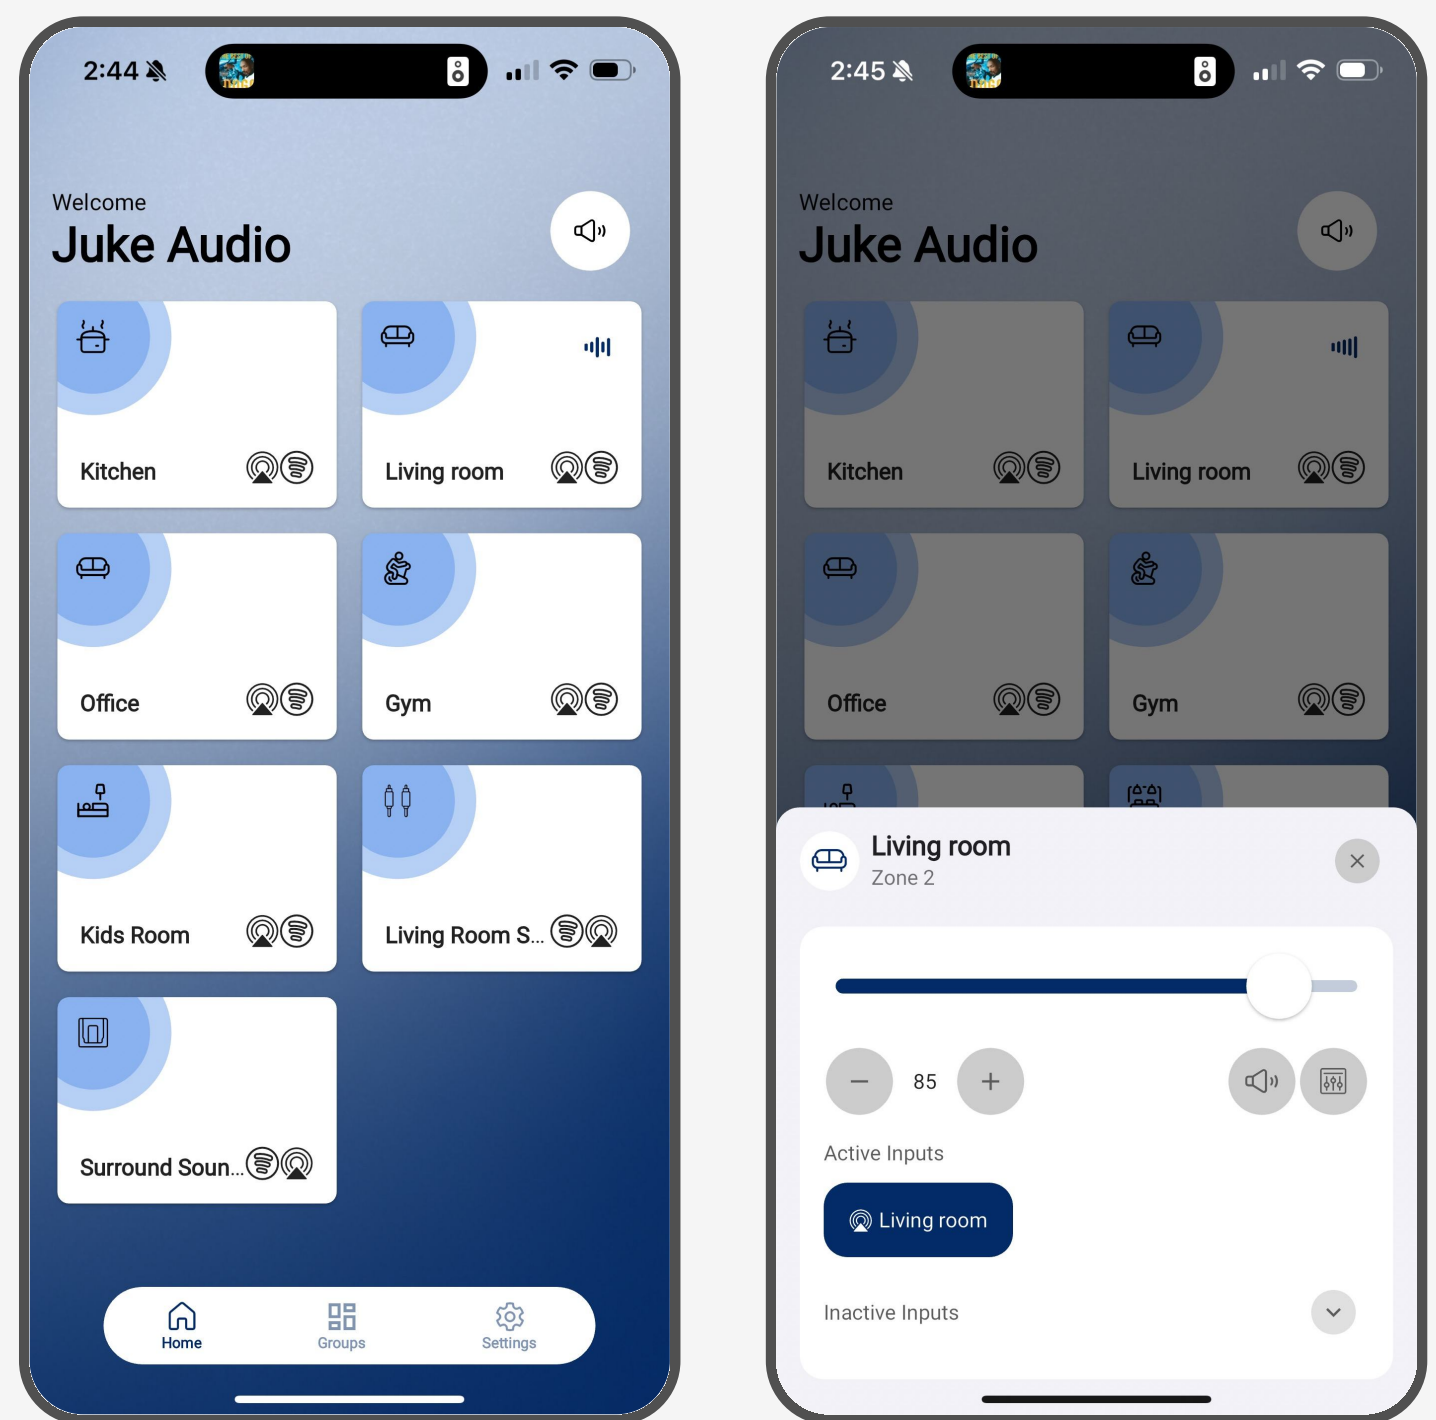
2:44

Welcome
Juke Audio

Kitchen

Living room

Office

Gym

Kids Room

Living Room S...

Surround Soun...

Home
Groups
Settings

2:45

Welcome
Juke Audio

Kitchen

Living room

Office

Gym

Living room
Zone 2

85

Active Inputs

Living room

Inactive Inputs